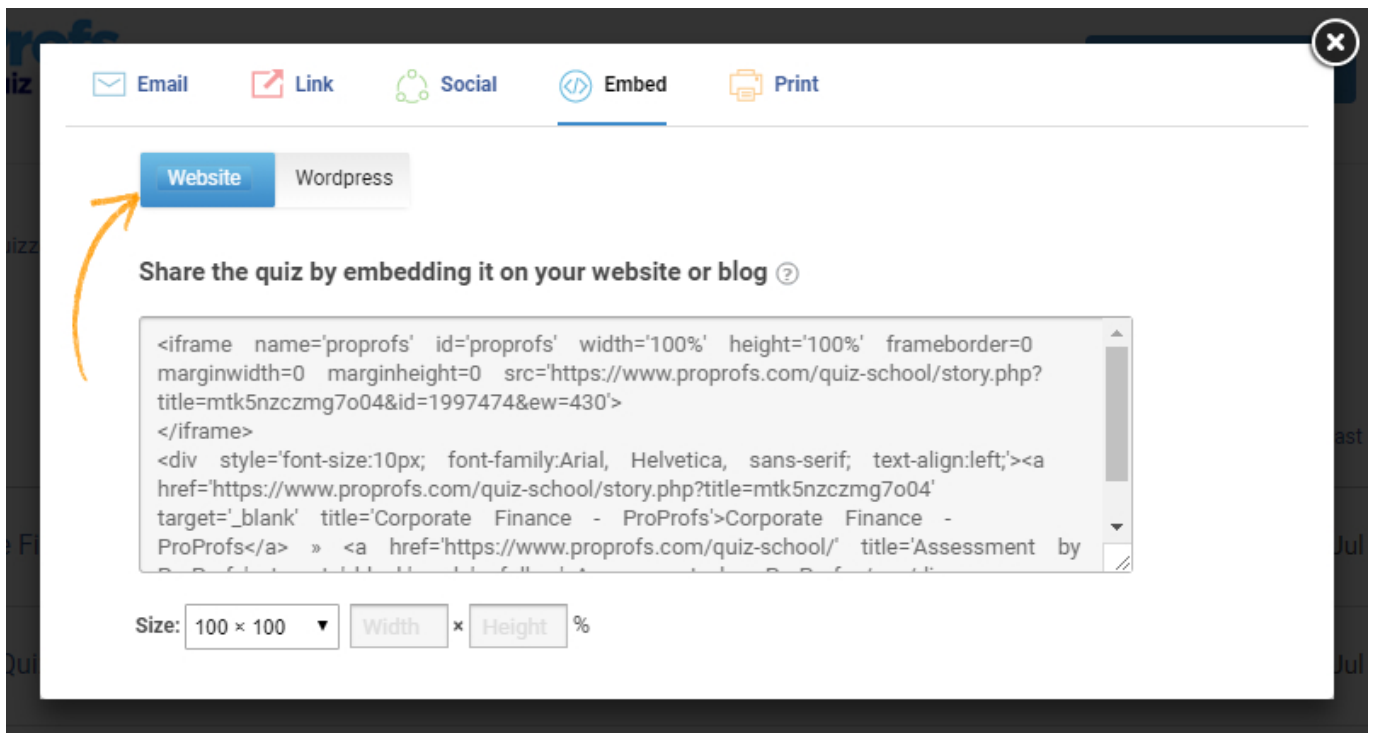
Email Link Social Embed Print

Website Wordpress

Share the quiz by embedding it on your website or blog ?

<iframe name='proprofs' id='proprofs' width='100%' height='100%' frameborder=0 marginwidth=0 marginheight=0 src='https://www.proprofs.com/quiz-school/story.php?title=mtk5nzczmg7o04&id=1997474&ew=430'>
</iframe>
<div style='font-size:10px; font-family:Arial, Helvetica, sans-serif; text-align:left;'><a href='https://www.proprofs.com/quiz-school/story.php?title=mtk5nzczmg7o04' target='_blank' title='Corporate Finance - ProProfs'>Corporate Finance - ProProfs</a> » <a href='https://www.proprofs.com/quiz-school/' title='Assessment by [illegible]

Size: 100 × 100 ▼ Width × Height %